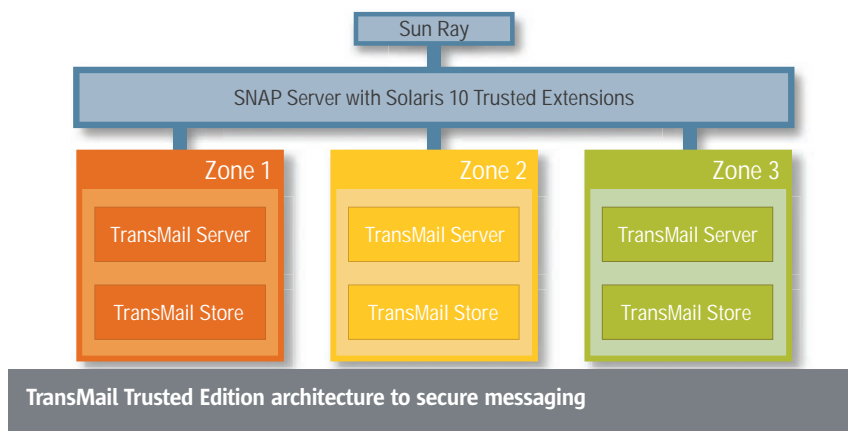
Sun Ray

SNAP Server with Solaris 10 Trusted Extensions

Zone 1

TransMail Server

TransMail Store

Zone 2

TransMail Server

TransMail Store

Zone 3

TransMail Server

TransMail Store

TransMail Trusted Edition architecture to secure messaging